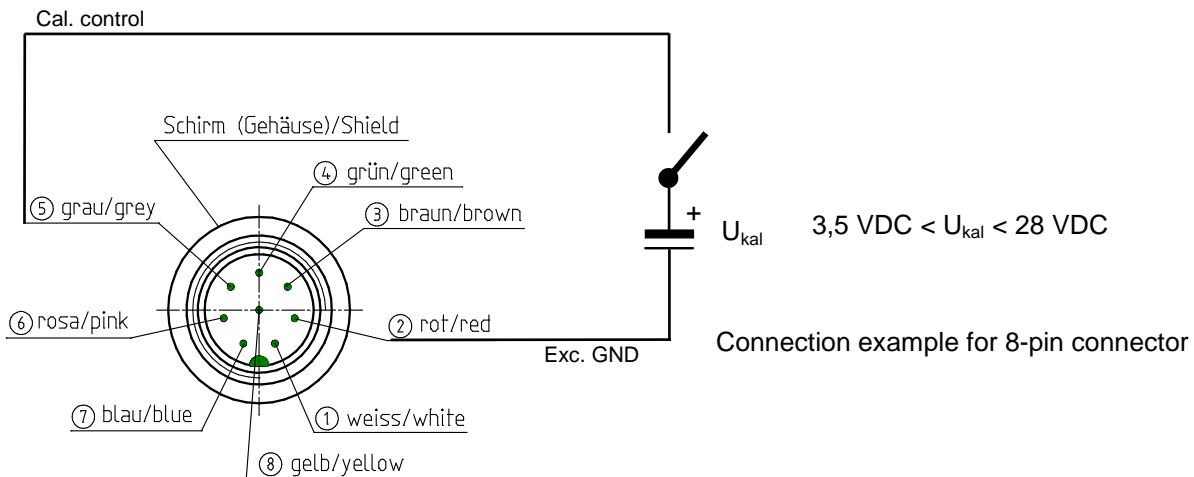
Cal. control

Schirm (Gehäuse)/Shield

④ grün/green

⑤ grau/grey

③ braun/brown

+

$U_{kal}$

3,5 VDC < $U_{kal}$ < 28 VDC

⑥ rosa/pink

② rot/red

Exc. GND

Connection example for 8-pin connector

⑦ blau/blue

① weiss/white

⑧ gelb/yellow